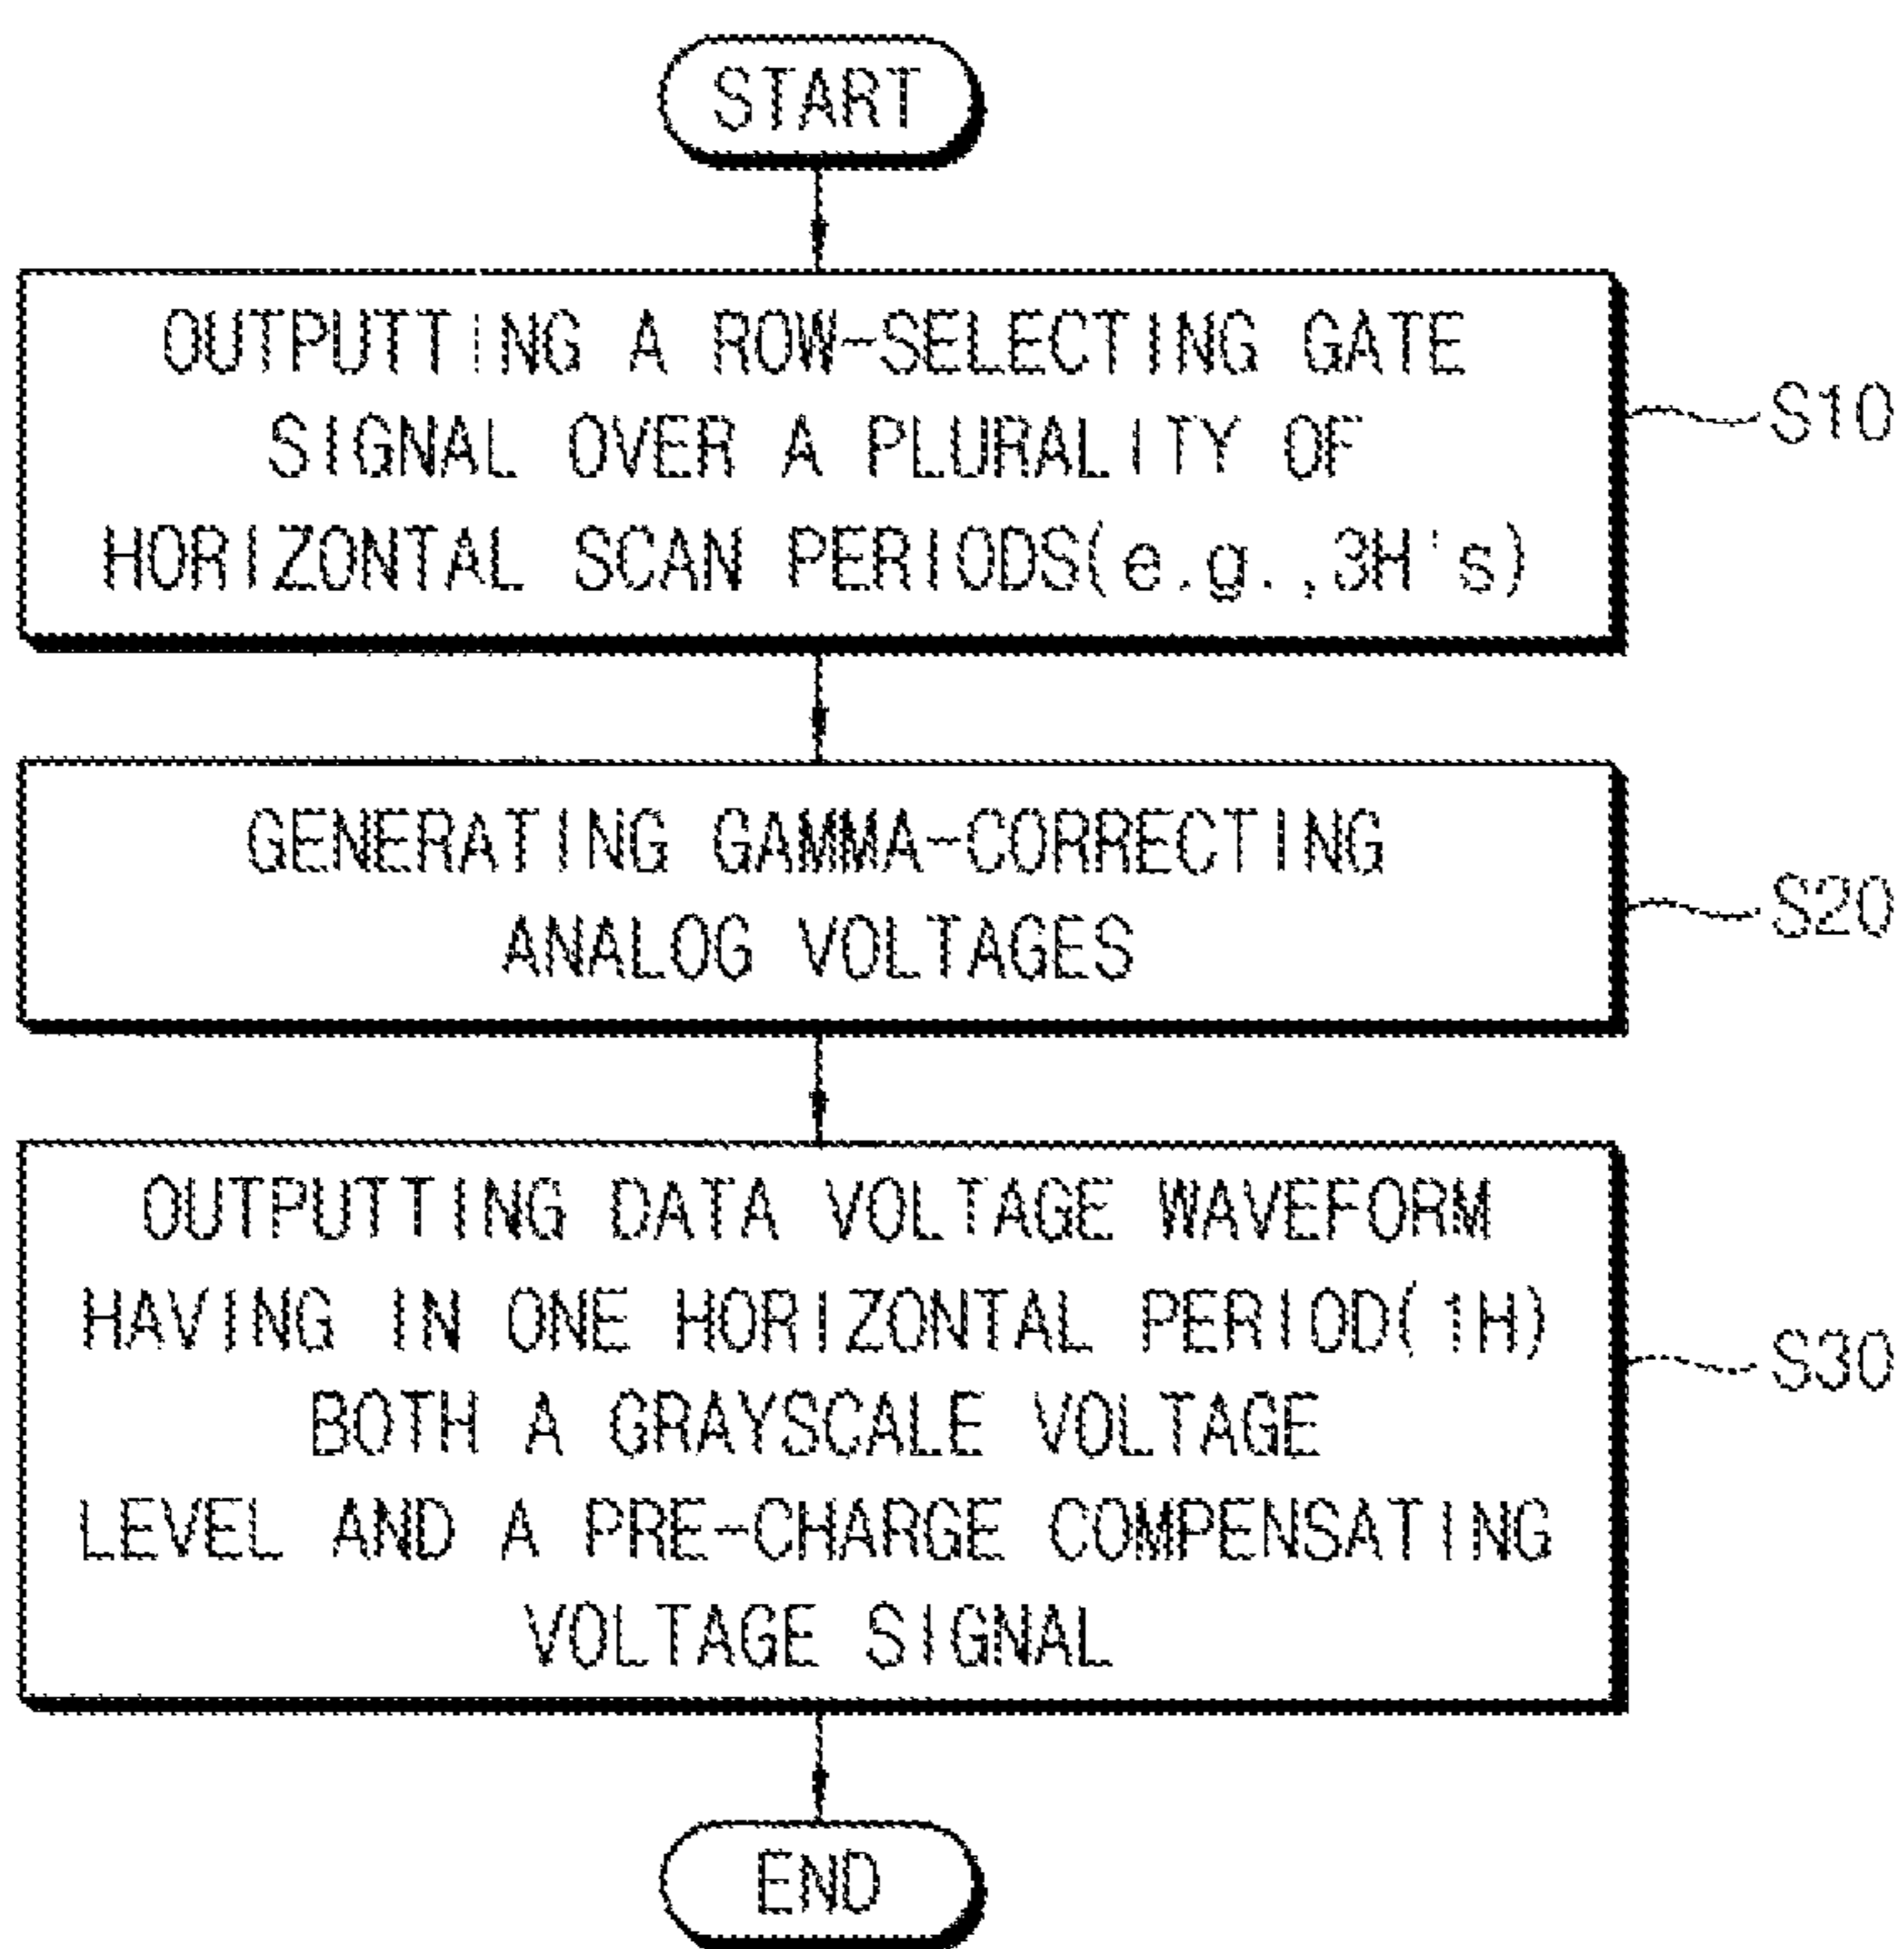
START

OUTPUTTING A ROW-SELECTING GATE SIGNAL OVER A PLURALITY OF HORIZONTAL SCAN PERIODS(e.g.,3H's)

S10

GENERATING GAMMA-CORRECTING ANALOG VOLTAGES

S20

OUTPUTTING DATA VOLTAGE WAVEFORM HAVING IN ONE HORIZONTAL PERIOD(1H) BOTH A GRAYSCALE VOLTAGE LEVEL AND A PRE-CHARGE COMPENSATING VOLTAGE SIGNAL

S30

END